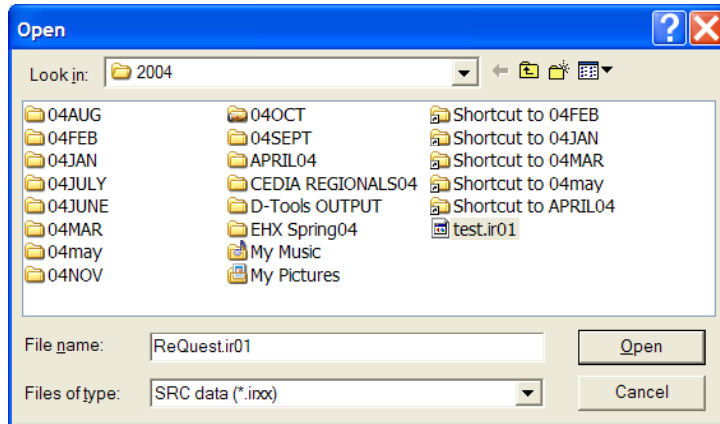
Open

Look in: 2004

04AUG
04FEB
04JAN
04JULY
04JUNE
04MAR
04may
04NOV

04OCT
04SEPT
APRIL04
CEDIA REGIONALS04
D-Tools OUTPUT
EHX Spring04
My Music
My Pictures

Shortcut to 04FEB
Shortcut to 04JAN
Shortcut to 04MAR
Shortcut to 04may
Shortcut to APRIL04
test.ir01

File name: ReQuest.ir01
Files of type: SRC data (*.irxx)

Open
Cancel